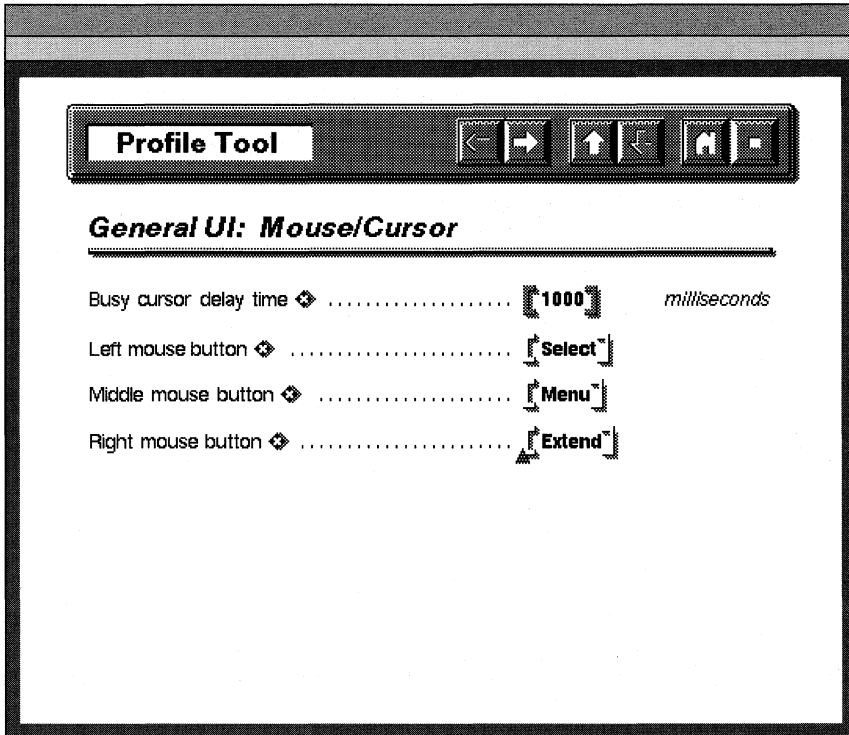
Profile Tool

General UI: Mouse/Cursor

Busy cursor delay time ❖ .................... 1000 milliseconds

Left mouse button ❖ .................... Select

Middle mouse button ❖ .................... Menu

Right mouse button ❖ .................... Extend